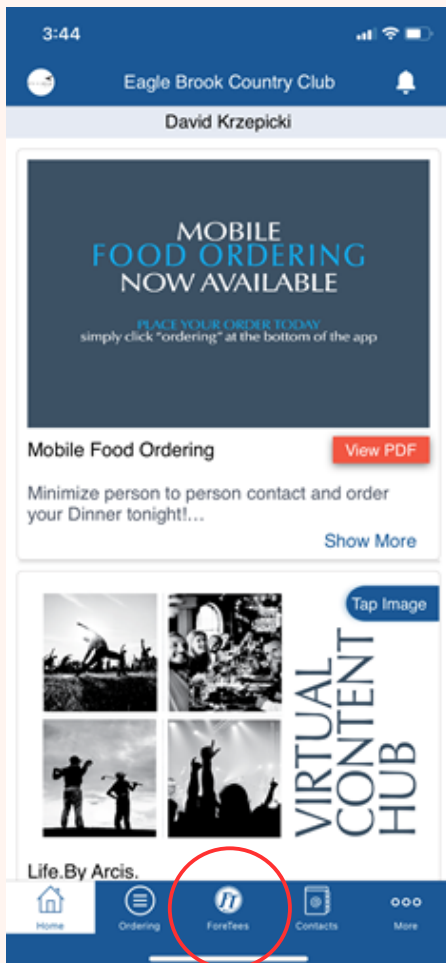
3:44

Eagle Brook Country Club

David Krzepicki

MOBILE
FOOD ORDERING
NOW AVAILABLE

PLACE YOUR ORDER TODAY
simply click "ordering" at the bottom of the app

Mobile Food Ordering

View PDF

Minimize person to person contact and order your Dinner tonight!...

Show More

Tap Image

VIRTUAL CONTENT HUB

Life.By Arcis.

Home Ordering ForeTees Contacts More